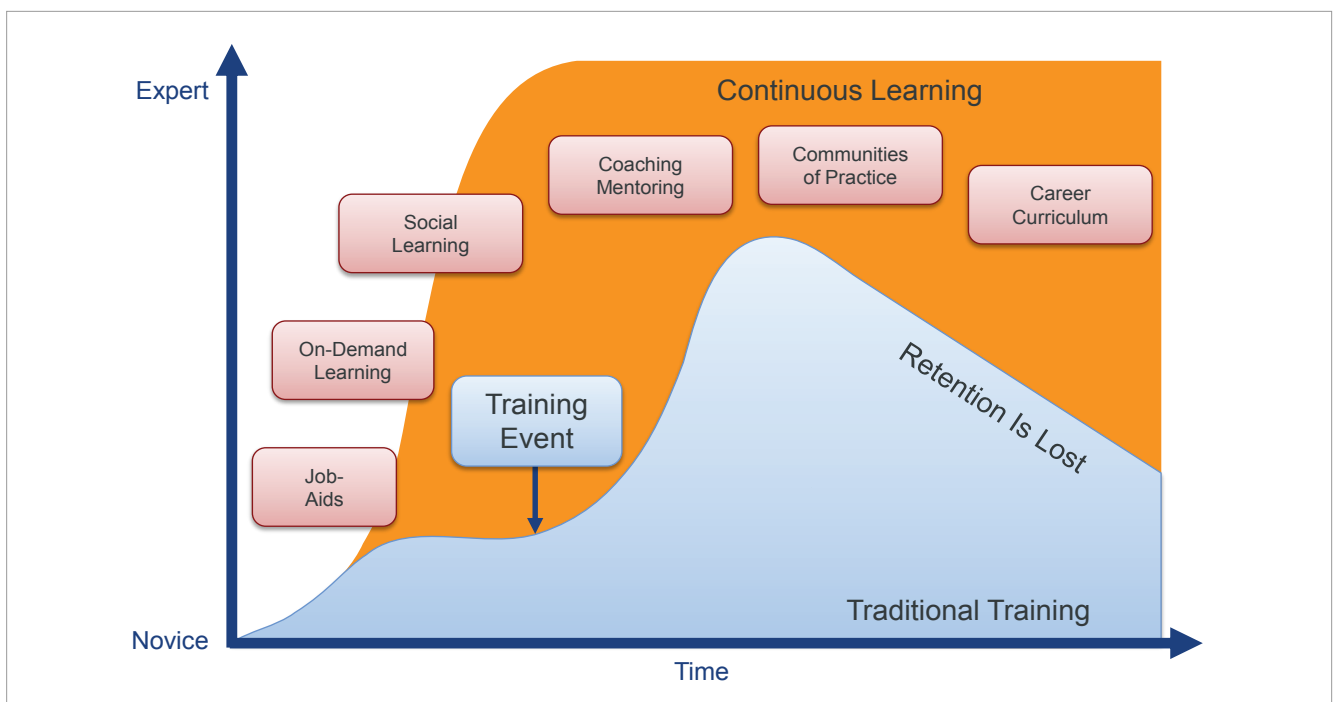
Expert

Continuous Learning

Coaching Mentoring

Communities of Practice

Career Curriculum

Social Learning

On-Demand Learning

Training Event

Retention Is Lost

Job-Aids

Traditional Training

Novice

Time